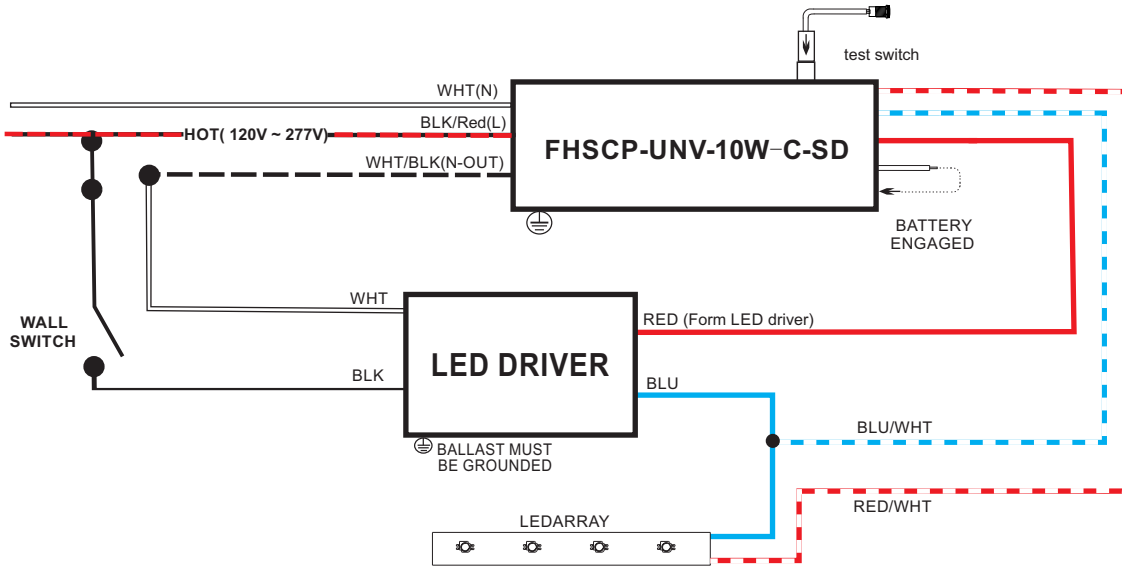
test switch

WHT(N)

BLK/Red(L)

HOT( 120V ~ 277V)

FHSCP-UNV-10W-C-SD

WHT/BLK(N-OUT)

BATTERY ENGAGED

WALL SWITCH

WHT

LED DRIVER

RED (Form LED driver)

BLK

BLU

BLU/WHT

BALLAST MUST BE GROUNDED

RED/WHT

LEDARRAY